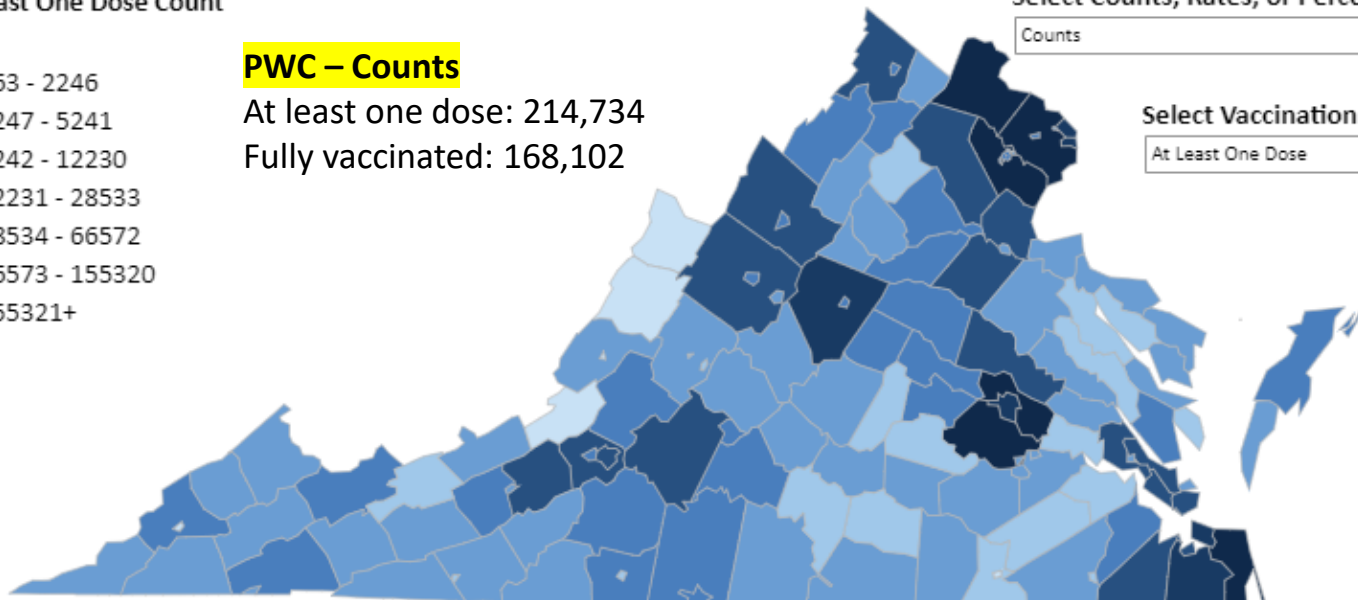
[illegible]ast One Dose Count

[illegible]53 - 2246
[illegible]247 - 5241
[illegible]242 - 12230
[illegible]2231 - 28533
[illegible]8534 - 66572
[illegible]6573 - 155320
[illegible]55321+

PWC – Counts
At least one dose: 214,734
Fully vaccinated: 168,102

Select Counts, Rates, or Perce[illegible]
Counts

Select Vaccination
At Least One Dose